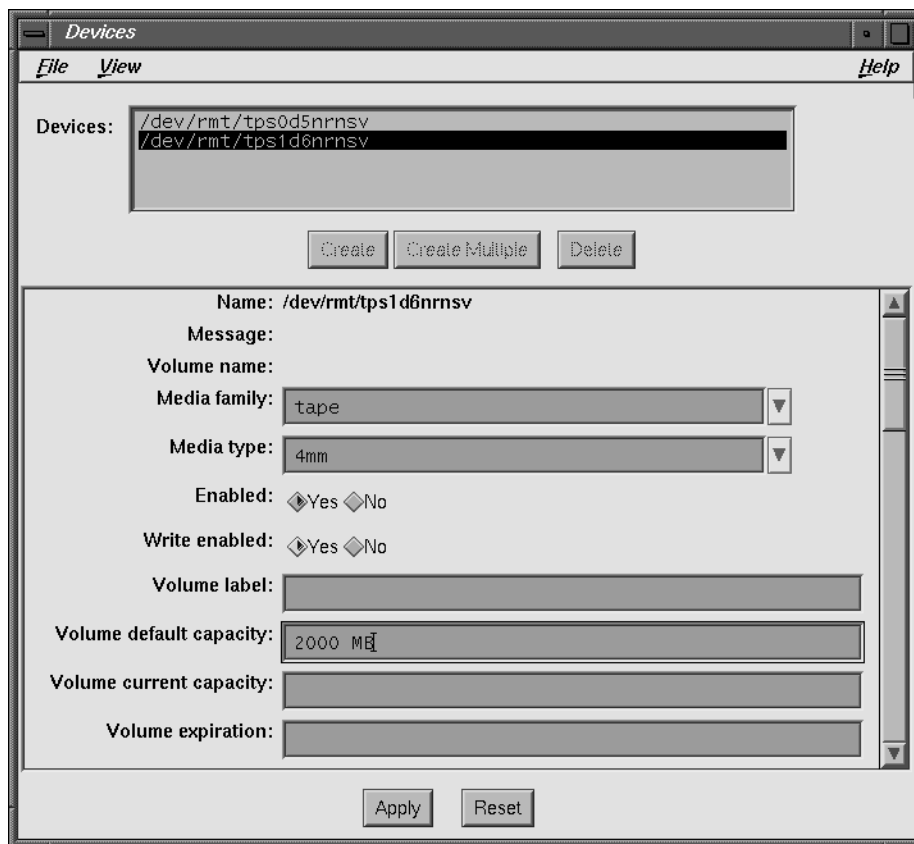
Devices

File View Help

Devices: /dev/rmt/tps0d5nrnsv
/dev/rmt/tps1d6nrnsv

Create Create Multiple Delete

Name: /dev/rmt/tps1d6nrnsv

Message:

Volume name:

Media family: tape

Media type: 4mm

Enabled: Yes No

Write enabled: Yes No

Volume label:

Volume default capacity: 2000 MB

Volume current capacity:

Volume expiration:

Apply Reset